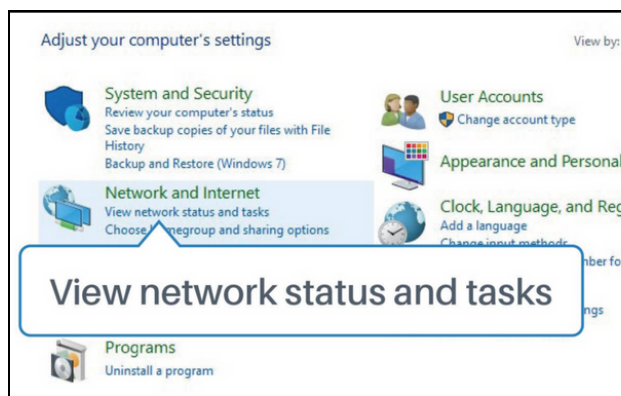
Adjust your computer's settings

View by:

System and Security
Review your computer's status
Save backup copies of your files with File History
Backup and Restore (Windows 7)

Network and Internet
View network status and tasks
Choose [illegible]egroup and sharing options

Programs
Uninstall a program

User Accounts
Change account type

Appearance and Personal

Clock, Language, and Re
Add a language
Change input methods
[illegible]ber fo
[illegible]ngs

View network status and tasks